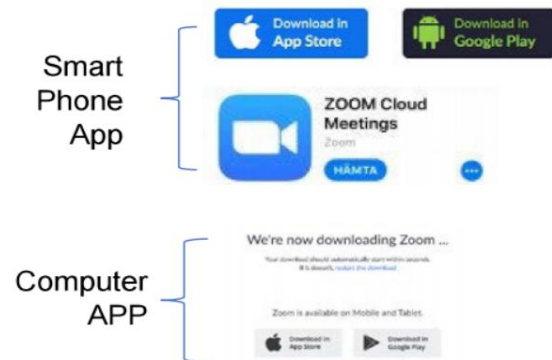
Smart Phone App

Download in App Store

Download in Google Play

ZOOM Cloud Meetings

Zoom

HÄMTA

Computer APP

We're now downloading Zoom ...

Your download should automatically start within seconds. If it doesn't, restart the download.

Zoom is available on Mobile and Tablet.

Download in App Store

Download in Google Play